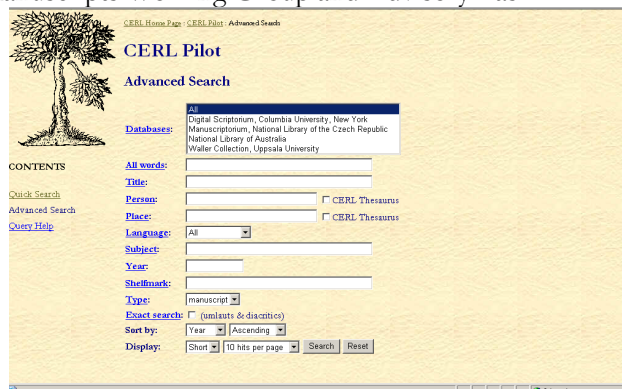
CERL Home Page : CERL Pilot : Advanced Search

CERL Pilot

Advanced Search

CONTENTS

Quick Search
Advanced Search
Query Help

Databases: All
Digital Scriptorium, Columbia University, New York
Manuscriptorium, National Library of the Czech Republic
National Library of Australia
Waller Collection, Uppsala University

All words:
Title:
Person: CERL Thesaurus
Place: CERL Thesaurus
Language: All
Subject:
Year:
Shelfmark:
Type: manuscript
Exact search: (umlauts & diacritics)
Sort by: Year Ascending
Display: Short 10 hits per page Search Reset